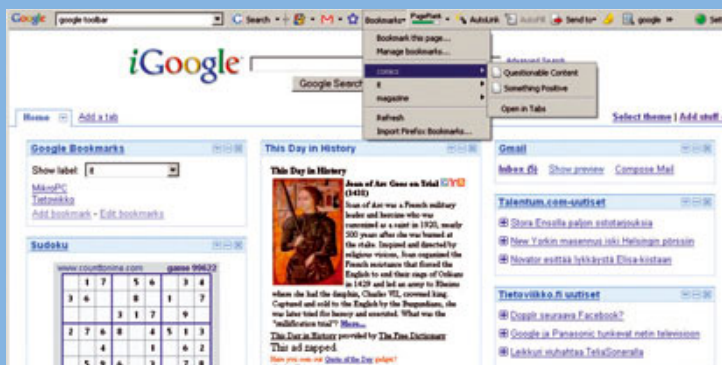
Google google toolbar Search · M · Bookmarks · PageRank · AutoLink AutoFill Send to · google » Set

iGoogle

Google Search

Advanced Search

Bookmark this page...
Manage bookmarks...
comics
Questionable Content
Something Positive
Open in Tabs
it
magazine
Refresh
Import Firefox Bookmarks...

Home Add a tab

Select theme | Add stuff

Google Bookmarks

Show label: it

MikroPC
Tietoviikko
Add bookmark - Edit bookmarks

Sudoku

www.countlonline.com game 99622

| 1 | 7 | | 5 | 6 | | 3 | 4 | |
|---|---|---|---|---|---|---|---|---|
| 3 | 6 | | | 8 | | 1 | | 7 |
| | | | 3 | 1 | 7 | | 9 | |
| 2 | 7 | 6 | 8 | | 4 | 5 | 1 | 3 |
| | | | 4 | | 1 | | 6 | 2 |
| | 5 | 6 | | | | | | |

This Day in History

This Day in History

Joan of Arc Goes on Trial (1431)

Joan of Arc was a French military leader and heroine who was canonized as a saint in 1920, nearly 500 years after she was burned at the stake. Inspired and directed by religious visions, Joan organized the French resistance that forced the English to end their siege of Orleans in 1429 and led an army to Rheims where she had the dauphin, Charles VII, crowned king. Captured and sold to the English by the Burgundians, she was later tried for heresy and executed. What was the "rehabilitation trial"? More...

This Day in History provided by The Free Dictionary

This ad zapped.

Have you seen our Quote of the Day gadget?

Gmail

Inbox (5) Show preview Compose Mail

Talentum.com-uutiset

Stora Ensolla paljon sijoitajouksia
New Yorkin masennus iski Helsingin pörssiin
Novator esittää lykkäystä Elisa-kiistaan

Tietoviikko.fi uutiset

Doggir seuraava Facebook?
Google ja Panasonic tunkevat netin televisioon
Leikkuri viuhahtaa TeliaSoneralla